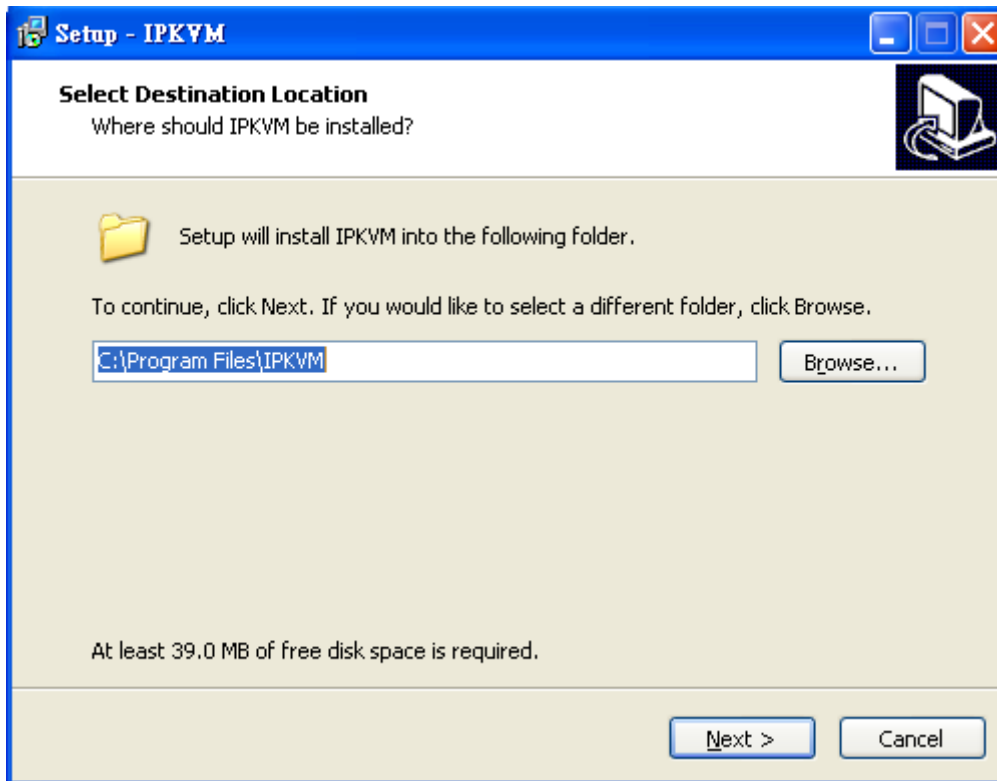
Setup - IPKVM

Select Destination Location
Where should IPKVM be installed?

Setup will install IPKVM into the following folder.

To continue, click Next. If you would like to select a different folder, click Browse.

C:\Program Files\IPKVM

Browse...

At least 39.0 MB of free disk space is required.

Next >

Cancel